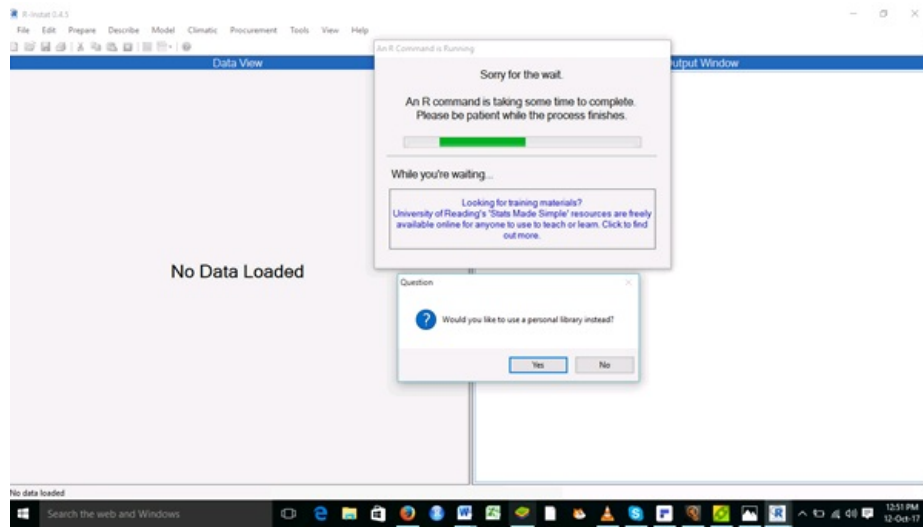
R-Instat 0.4.5

File Edit Prepare Describe Model Climatic Procurement Tools View Help

Data View

No Data Loaded

utput Window

An R Command is Running

Sorry for the wait.

An R command is taking some time to complete. Please be patient while the process finishes.

While you're waiting...

Looking for training materials? University of Reading's 'Stats Made Simple' resources are freely available online for anyone to use to teach or learn. Click to find out more.

Question

Would you like to use a personal library instead?

Yes No

No data loaded

Search the web and Windows

12:51 PM
12-Oct-17